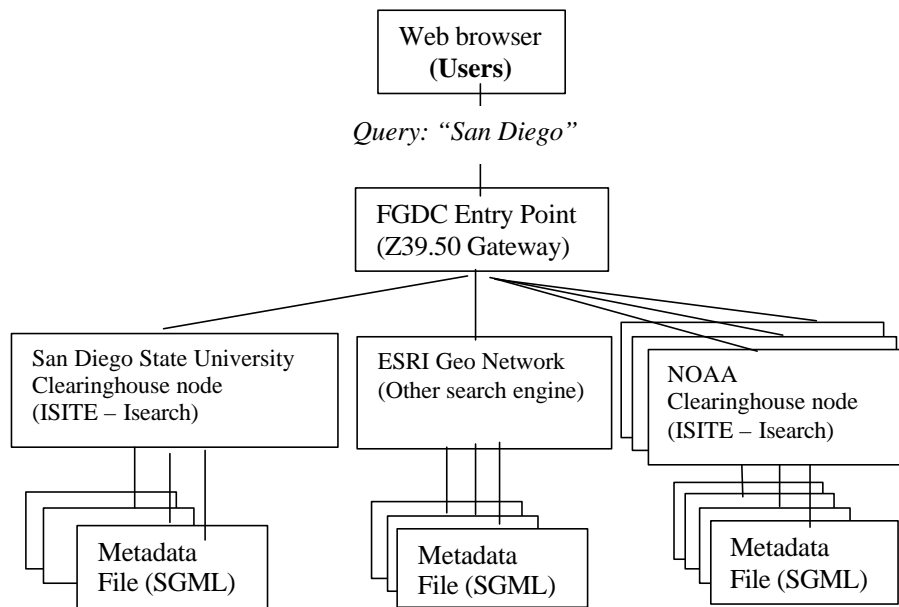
Web browser
**(Users)**

*Query: "San Diego"*

FGDC Entry Point
(Z39.50 Gateway)

San Diego State University
Clearinghouse node
(ISITE – Isearch)

ESRI Geo Network
(Other search engine)

NOAA
Clearinghouse node
(ISITE – Isearch)

Metadata
File (SGML)

Metadata
File (SGML)

Metadata
File (SGML)